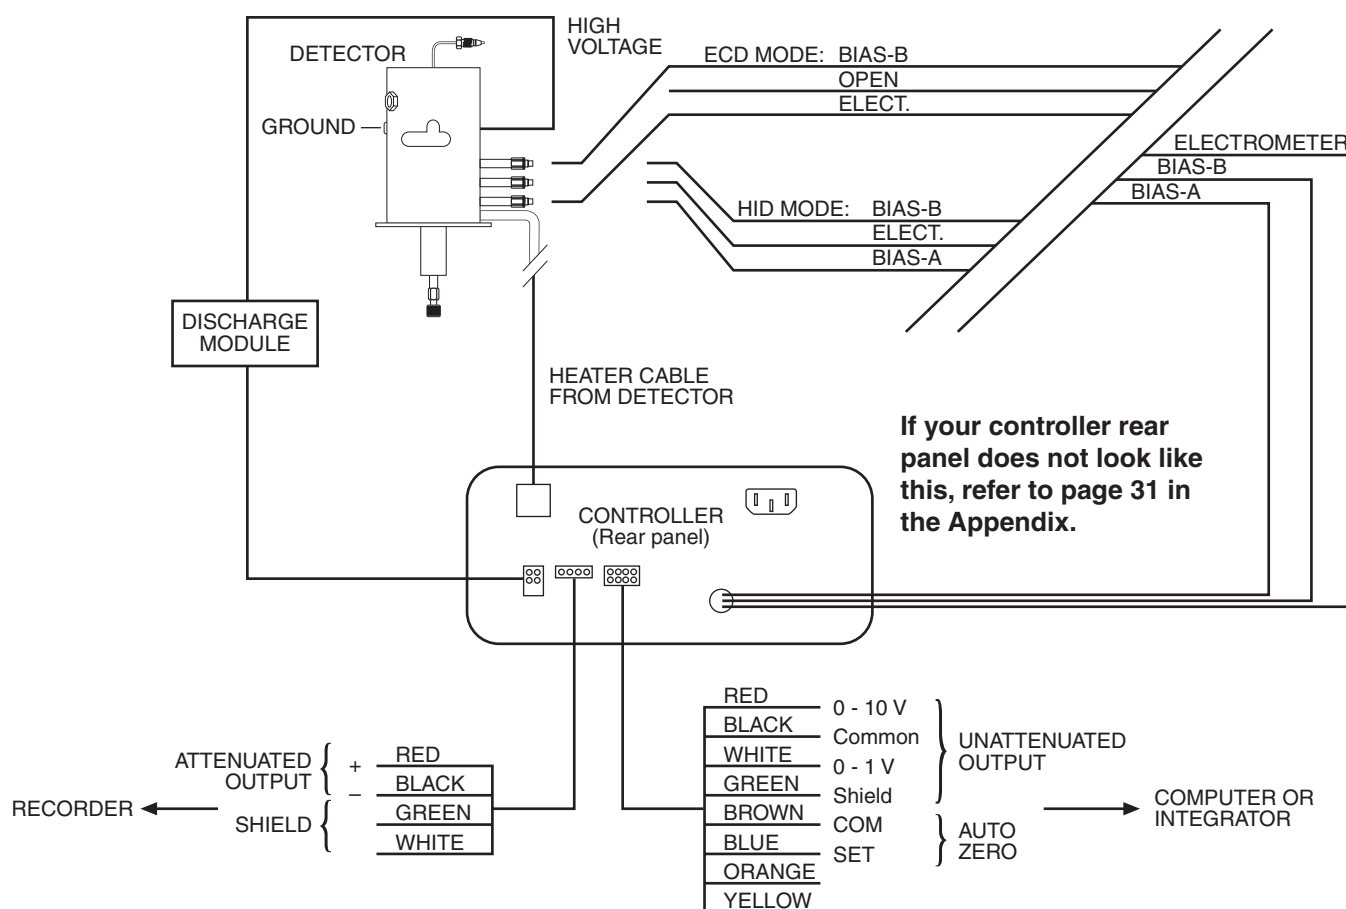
DETECTOR

HIGH VOLTAGE

GROUND

ECD MODE: BIAS-B
OPEN
ELECT.

ELECTROMETER
BIAS-B
BIAS-A

HID MODE: BIAS-B
ELECT.
BIAS-A

DISCHARGE MODULE

HEATER CABLE FROM DETECTOR

If your controller rear panel does not look like this, refer to page 31 in the Appendix.

CONTROLLER
(Rear panel)

ATTENUATED OUTPUT
+ RED
– BLACK
SHIELD
GREEN
WHITE

RECORDER

RED
BLACK
WHITE
GREEN
BROWN
BLUE
ORANGE
YELLOW

0 - 10 V
Common
0 - 1 V
Shield
COM
SET

UNATTENUATED OUTPUT

AUTO ZERO

COMPUTER OR INTEGRATOR